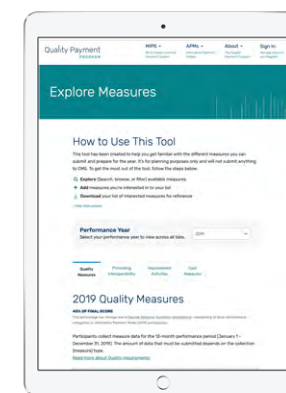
Quality Payment PROGRAM

MIPS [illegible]

APMs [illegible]

About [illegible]

Sign In

Explore Measures

How to Use This Tool

This tool has been created to help you get familiar with the different measures you can submit and prepare for the year. It's for planning purposes only and will not submit anything to CMS. To get the most out of the tool, follow the steps below.

Explore (Search, browse, or filter) available measures

Add measures you're interested in to your list

Download your list of interested measures for reference

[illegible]

Performance Year

Select your performance year to view across all tabs.

2019

Quality Measures

Promoting Interoperability

Improvement Activities

Cost Measures

2019 Quality Measures

45% OF FINAL SCORE

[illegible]

Participants collect measure data for the 12-month performance period (January 1 - December 31, 2019). The amount of data that must be submitted depends on the collection (measure) type.

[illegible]